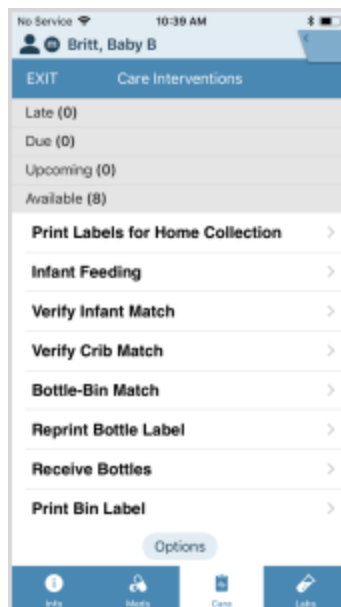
No Service 10:39 AM

Britt, Baby B

EXIT Care Interventions

Late (0)

Due (0)

Upcoming (0)

Available (8)

Print Labels for Home Collection

Infant Feeding

Verify Infant Match

Verify Crib Match

Bottle-Bin Match

Reprint Bottle Label

Receive Bottles

Print Bin Label

Options

Info Meds Care Labs